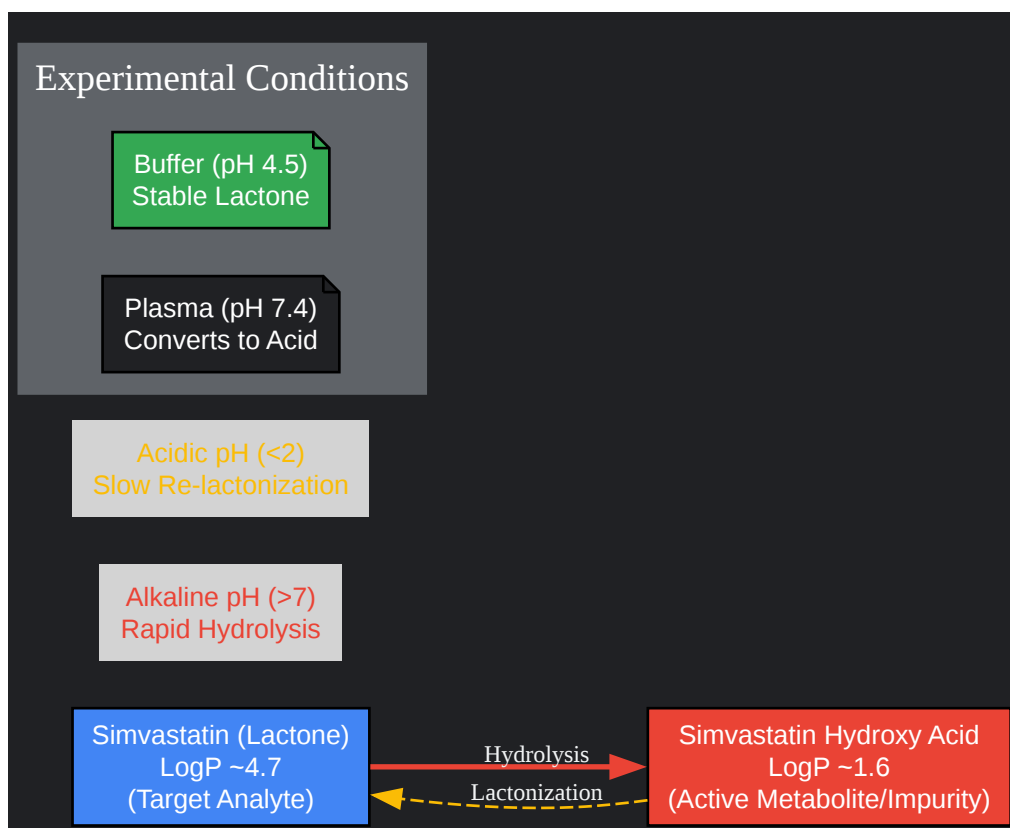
Experimental Conditions

Buffer (pH 4.5)
Stable Lactone

Plasma (pH 7.4)
Converts to Acid

Acidic pH (<2)
Slow Re-lactonization

Alkaline pH (>7)
Rapid Hydrolysis

Simvastatin (Lactone)
LogP ~4.7
(Target Analyte)

Hydrolysis

Lactonization

Simvastatin Hydroxy Acid
LogP ~1.6
(Active Metabolite/Impurity)